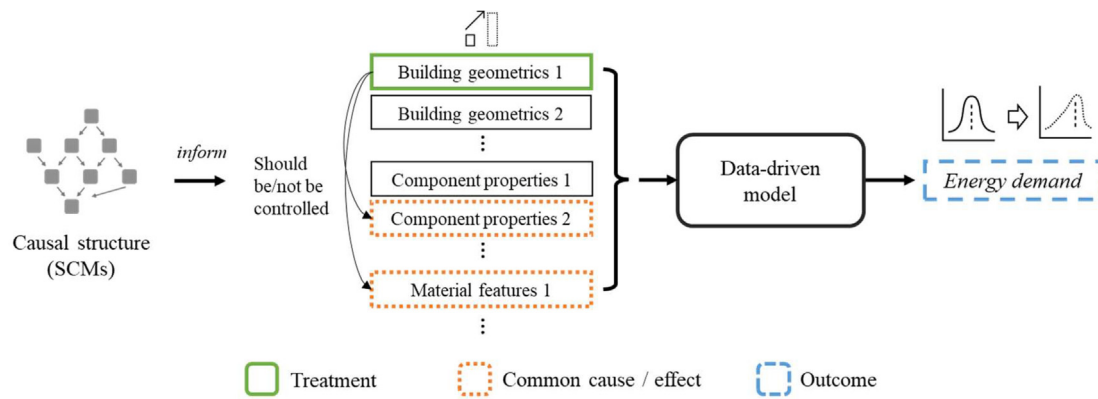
Causal structure (SCMs)

inform

Should be/not be controlled

Building geometrics 1

Building geometrics 2

⋮

Component properties 1

Component properties 2

⋮

Material features 1

⋮

Data-driven model

Energy demand

Treatment

Common cause / effect

Outcome